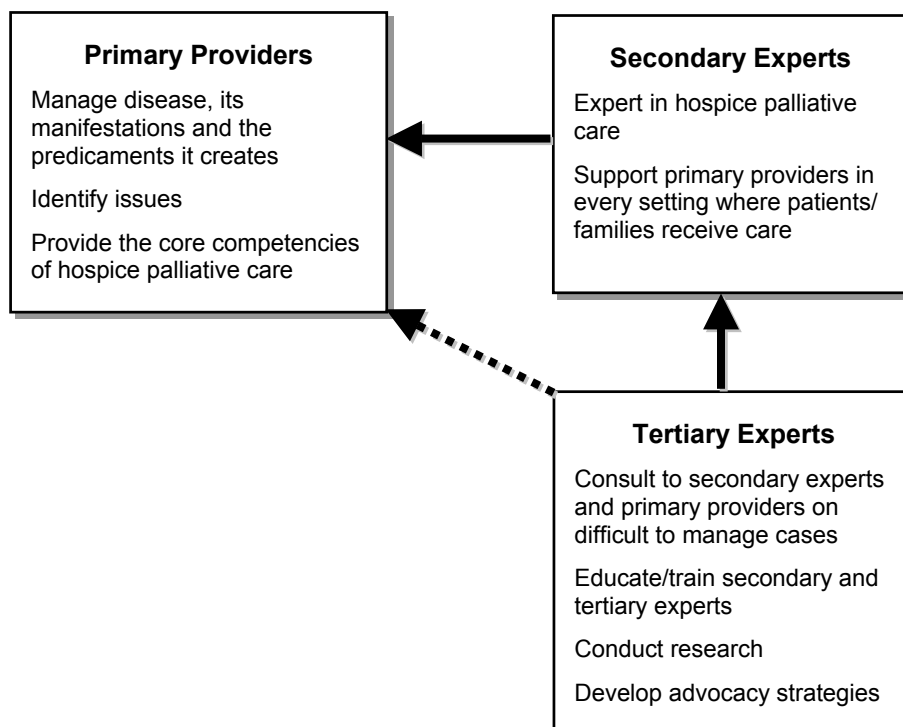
**Primary Providers**

Manage disease, its manifestations and the predicaments it creates

Identify issues

Provide the core competencies of hospice palliative care

**Secondary Experts**

Expert in hospice palliative care

Support primary providers in every setting where patients/ families receive care

**Tertiary Experts**

Consult to secondary experts and primary providers on difficult to manage cases

Educate/train secondary and tertiary experts

Conduct research

Develop advocacy strategies